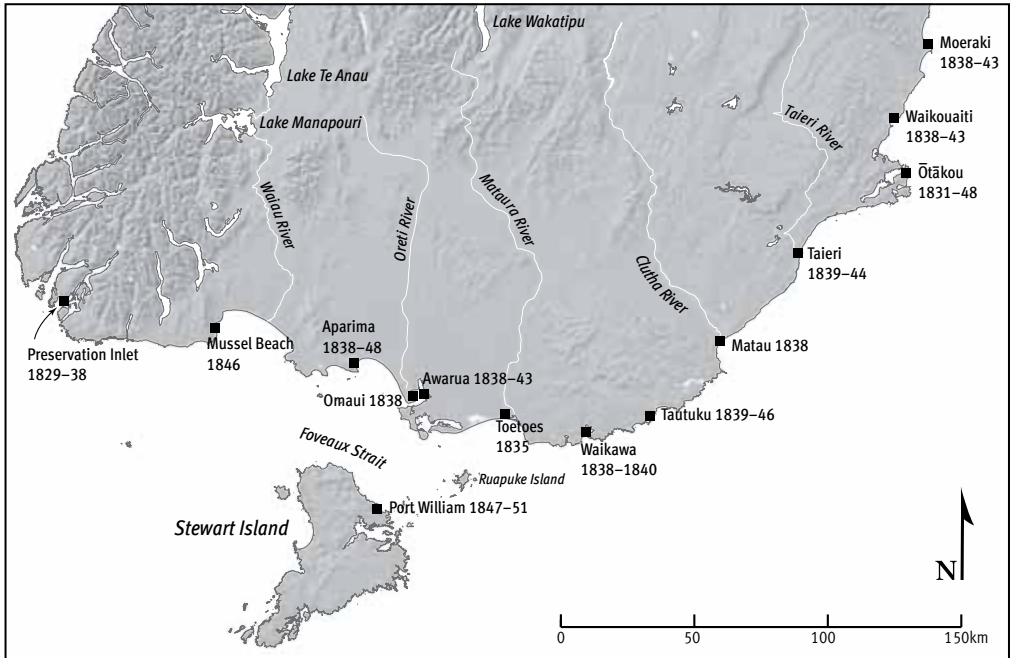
Lake Wakatipu

Moeraki 1838–43

Lake Te Anau

Waikouaiti 1838–43

Lake Manapouri

Taieri River

Ōtākou 1831–48

Waiau River

Oreti River

Mataura River

Clutha River

Taieri 1839–44

Preservation Inlet 1829–38

Mussel Beach 1846

Aparima 1838–48

Matau 1838

Awarua 1838–43

Omaui 1838

Toetoes 1835

Tautuku 1839–46

Foveaux Strait

Waikawa 1838–1840

Ruapuke Island

Port William 1847–51

Stewart Island

N

0 50 100 150km